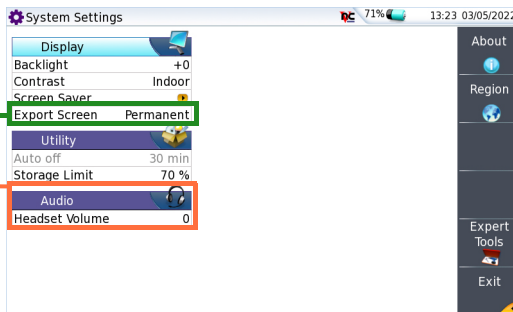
System Settings
71%
13:23 03/05/2022

Display
Backlight +0
Contrast Indoor
Screen Saver
Export Screen Permanent

Utility
Auto off 30 min
Storage Limit 70 %

Audio
Headset Volume 0

About
Region
Expert Tools
Exit